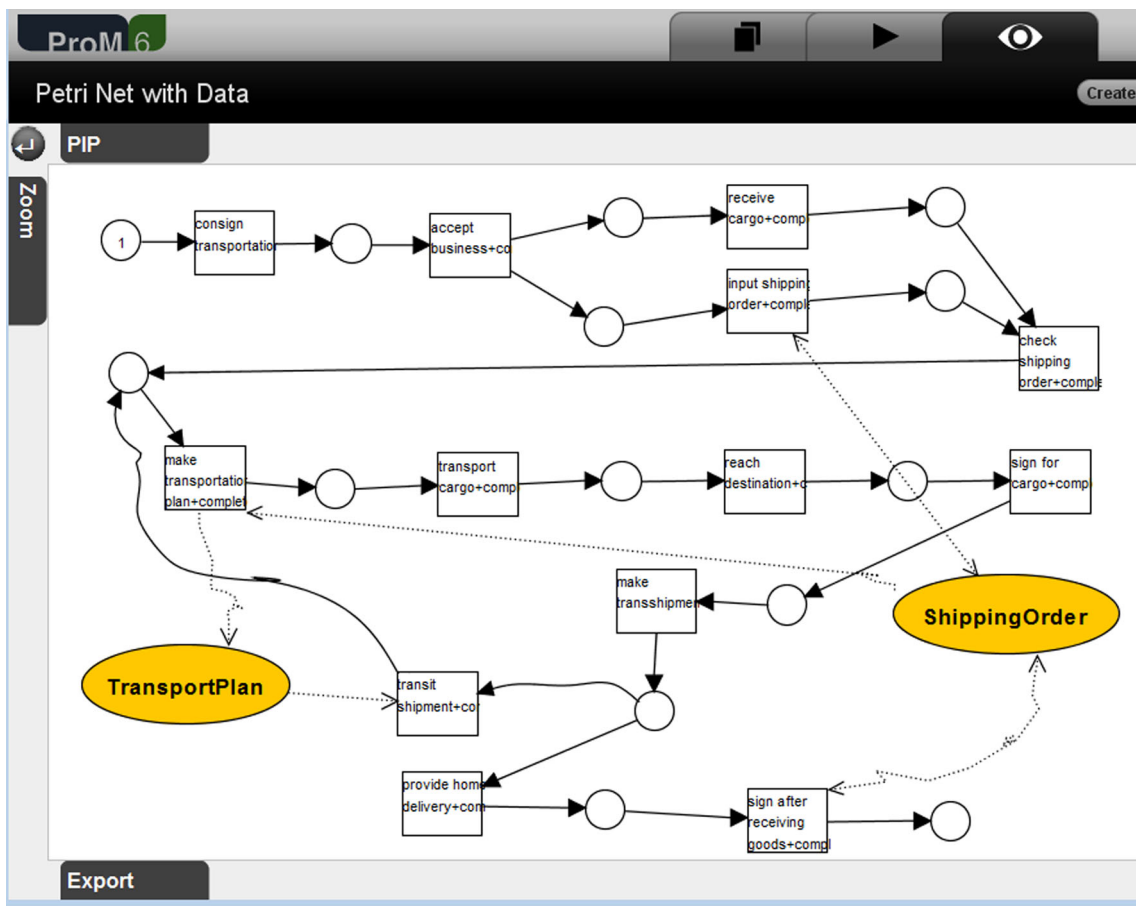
ProM 6

Petri Net with Data

Create

PIP

Zoom

1

consign transportatio

accept business+co

receive cargo+comp

input shipping order+compl

check shipping order+comple

make transportatio plan+complet

transport cargo+comp

reach destination+c

sign for cargo+comp

make transshipme

ShippingOrder

TransportPlan

transit shipment+co

provide home delivery+com

sign after receiving goods+compl

Export